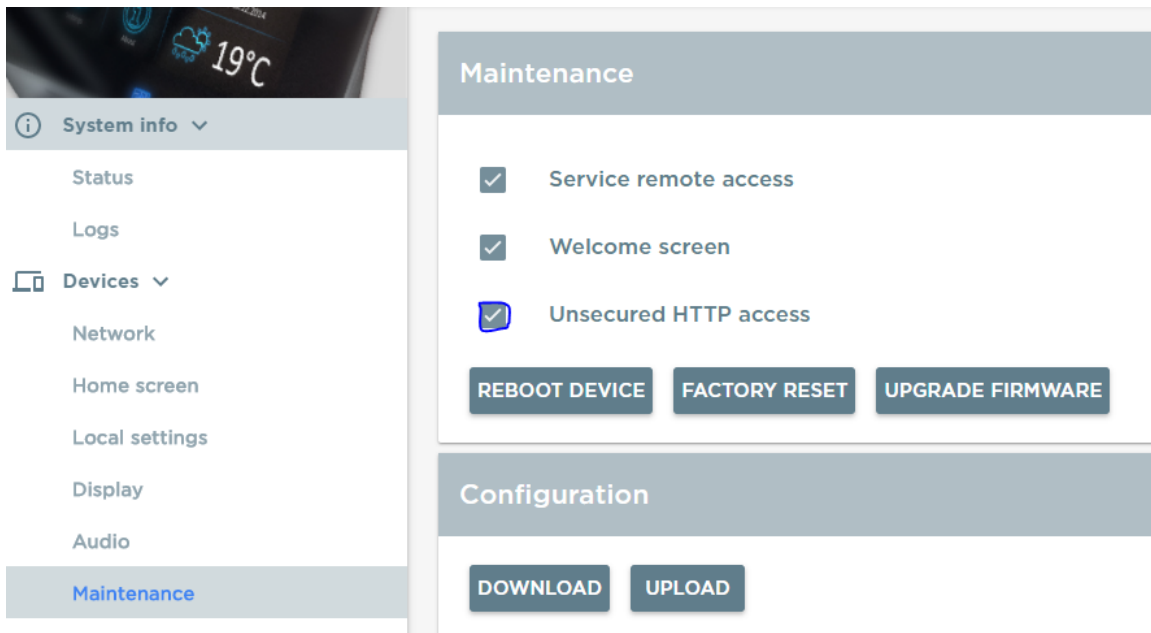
19°C

System info

Status

Logs

Devices

Network

Home screen

Local settings

Display

Audio

Maintenance

Maintenance

Service remote access

Welcome screen

Unsecured HTTP access

REBOOT DEVICE
FACTORY RESET
UPGRADE FIRMWARE

Configuration

DOWNLOAD
UPLOAD